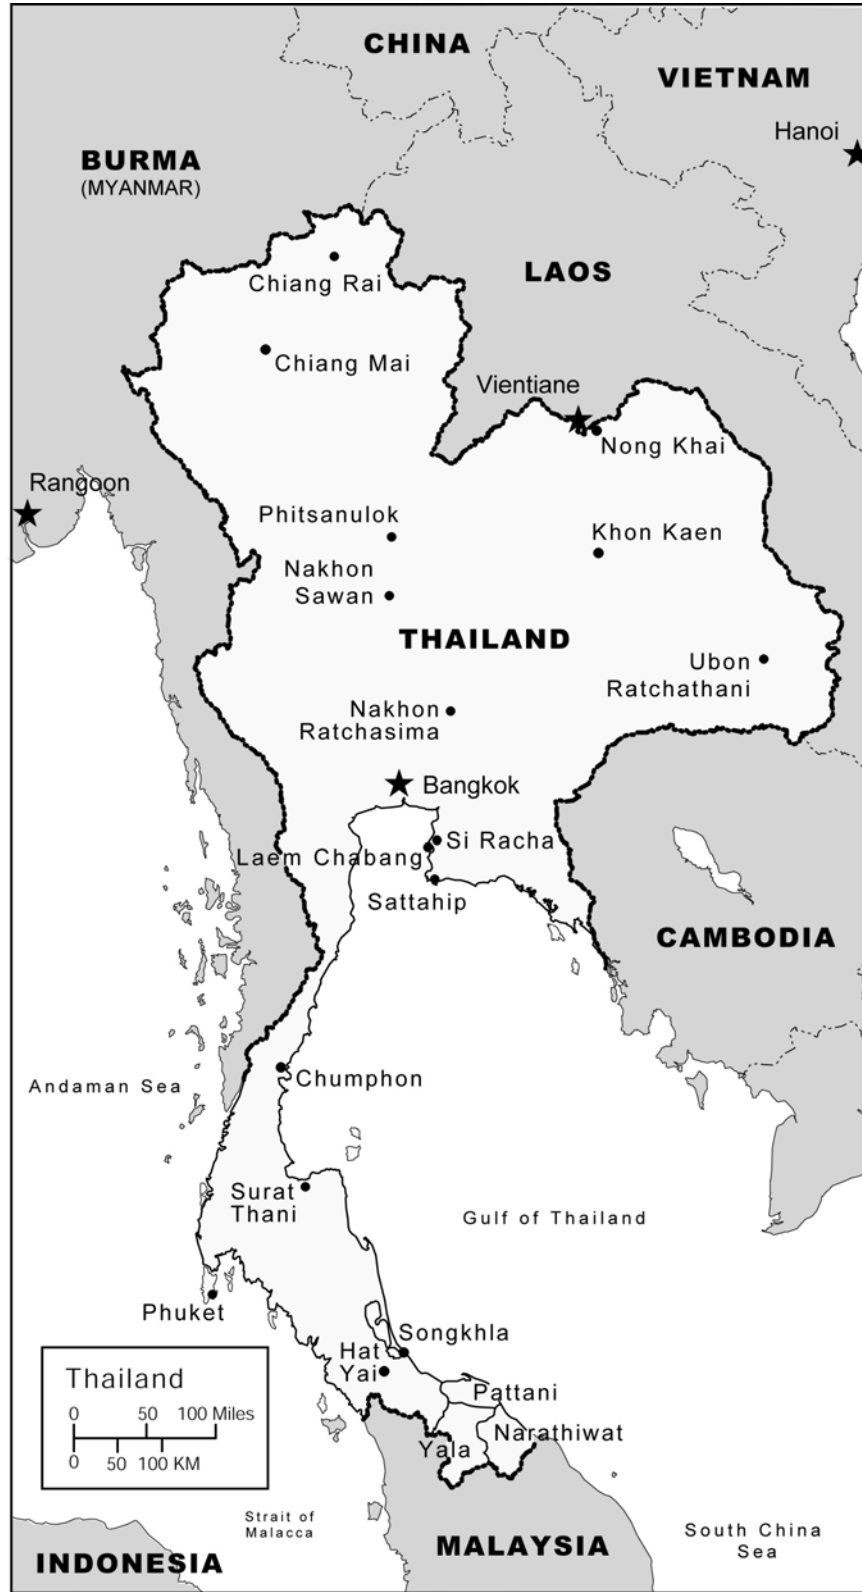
CHINA
VIETNAM
Hanoi
BURMA
(MYANMAR)
LAOS
Chiang Rai
Chiang Mai
Vientiane
Nong Khai
Rangoon
Phitsanulok
Khon Kaen
Nakhon Sawan
THAILAND
Ubon Ratchathani
Nakhon Ratchasima
Bangkok
Si Racha
Laem Chabang
Sattahip
CAMBODIA
Andaman Sea
Chumphon
Surat Thani
Gulf of Thailand
Phuket
Songkhla
Hat Yai
Pattani
Narathiwat
Yala
Thailand
0 50 100 Miles
0 50 100 KM
Strait of Malacca
MALAYSIA
South China Sea
INDONESIA